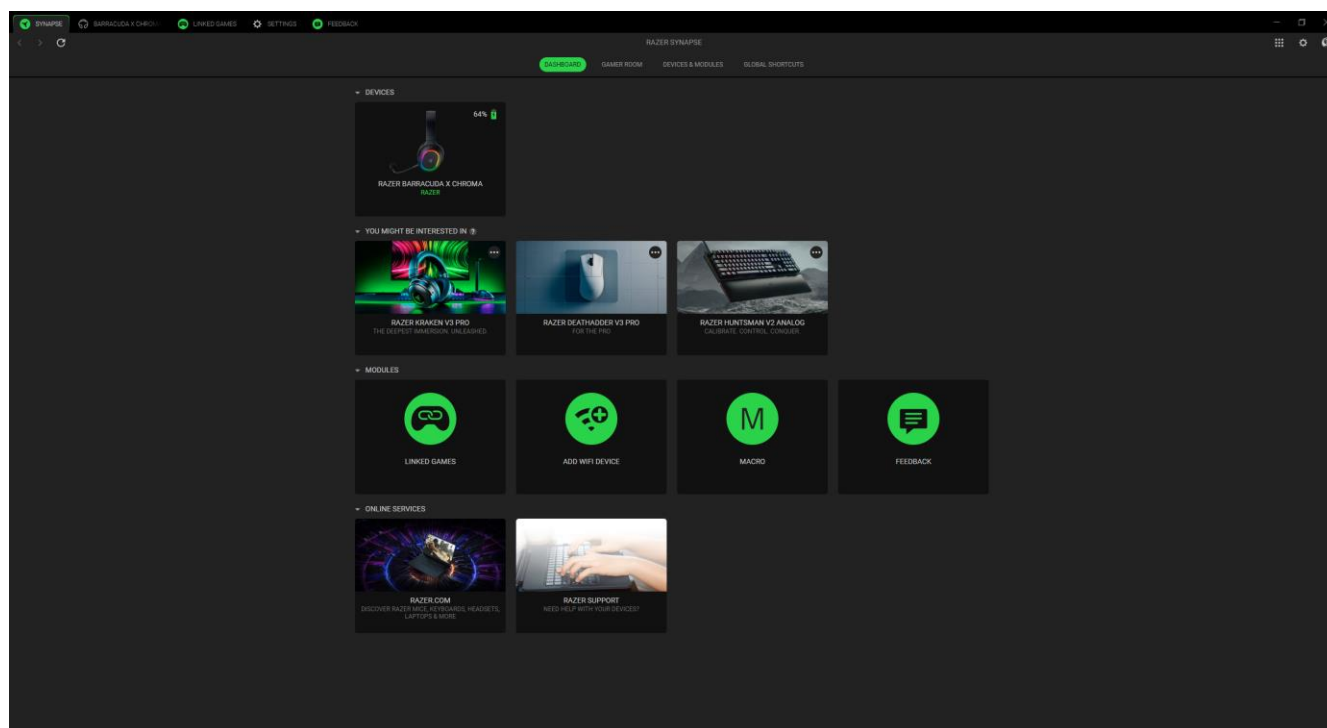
SYNAPSE BARRACUDA X CHROMA LINKED GAMES SETTINGS FEEDBACK

RAZER SYNAPSE

DASHBOARD GAMER ROOM DEVICES & MODULES GLOBAL SHORTCUTS

DEVICES

64%

RAZER BARRACUDA X CHROMA
RAZER

YOU MIGHT BE INTERESTED IN

RAZER KRAKEN V3 PRO
THE DEEPEST IMMERSION. UNLEASHED.

RAZER DEATHADDER V3 PRO
FOR THE PRO

RAZER HUNTSMAN V2 ANALOG
CALIBRATE. CONTROL. CONQUER.

MODULES

LINKED GAMES

ADD WIFI DEVICE

M
MACRO

FEEDBACK

ONLINE SERVICES

RAZER.COM
DISCOVER RAZER MICE, KEYBOARDS, HEADSETS, LAPTOPS & MORE

RAZER SUPPORT
NEED HELP WITH YOUR DEVICES?